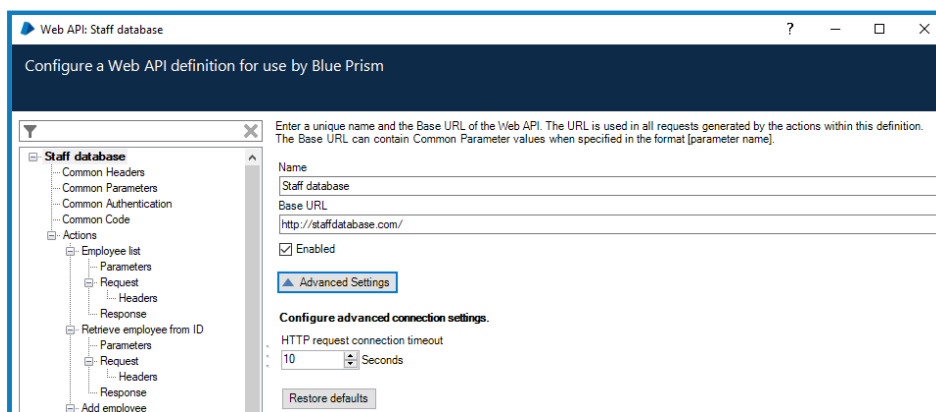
Web API: Staff database

?

Configure a Web API definition for use by Blue Prism

Staff database
Common Headers
Common Parameters
Common Authentication
Common Code
Actions
Employee list
Parameters
Request
Headers
Response
Retrieve employee from ID
Parameters
Request
Headers
Response
Add employee

Enter a unique name and the Base URL of the Web API. The URL is used in all requests generated by the actions within this definition. The Base URL can contain Common Parameter values when specified in the format [parameter name].

Name
Staff database
Base URL
http://staffdatabase.com/
Enabled

Advanced Settings

Configure advanced connection settings.
HTTP request connection timeout
10 Seconds

Restore defaults